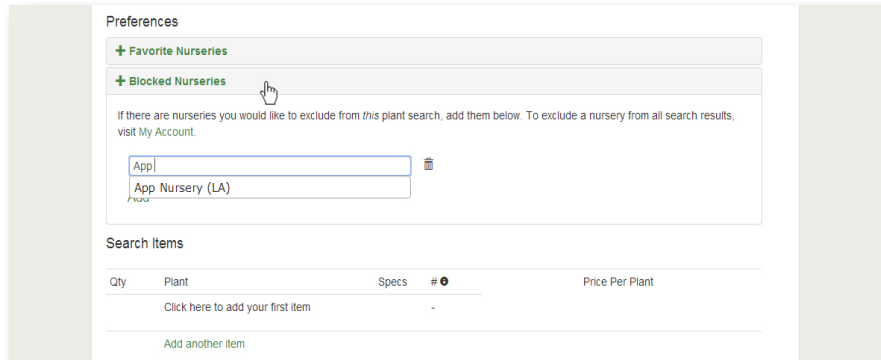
Preferences

+ Favorite Nurseries

+ Blocked Nurseries

If there are nurseries you would like to exclude from *this* plant search, add them below. To exclude a nursery from all search results, visit My Account.

App

App Nursery (LA)

Add

Search Items

| Qty | Plant | Specs | # | Price Per Plant |
|---|---|---|---|---|
| | Click here to add your first item | | - | |

Add another item